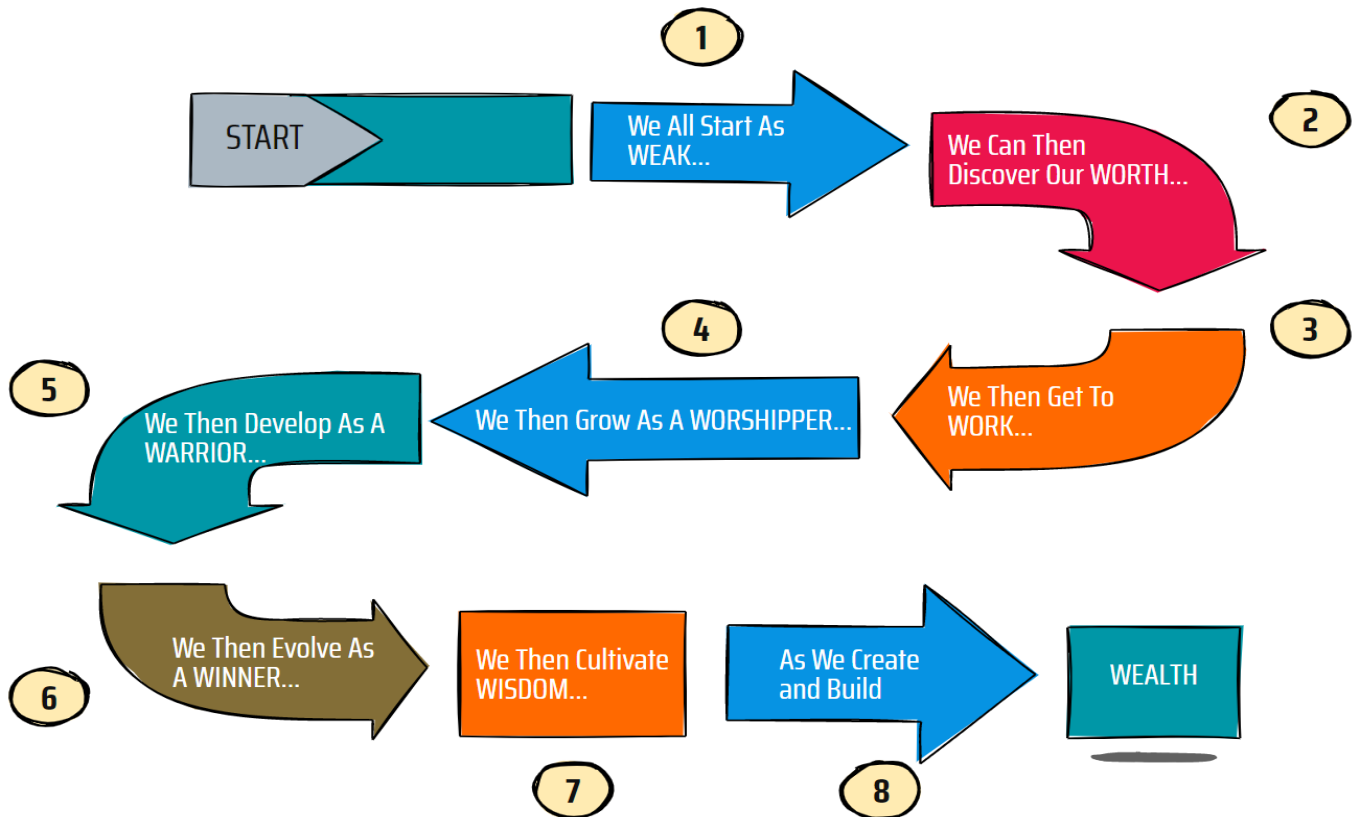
START

1

We All Start As WEAK...

2

We Can Then Discover Our WORTH...

3

We Then Get To WORK...

4

We Then Grow As A WORSHIPPER...

5

We Then Develop As A WARRIOR...

6

We Then Evolve As A WINNER...

We Then Cultivate WISDOM...

7

As We Create and Build

8

WEALTH